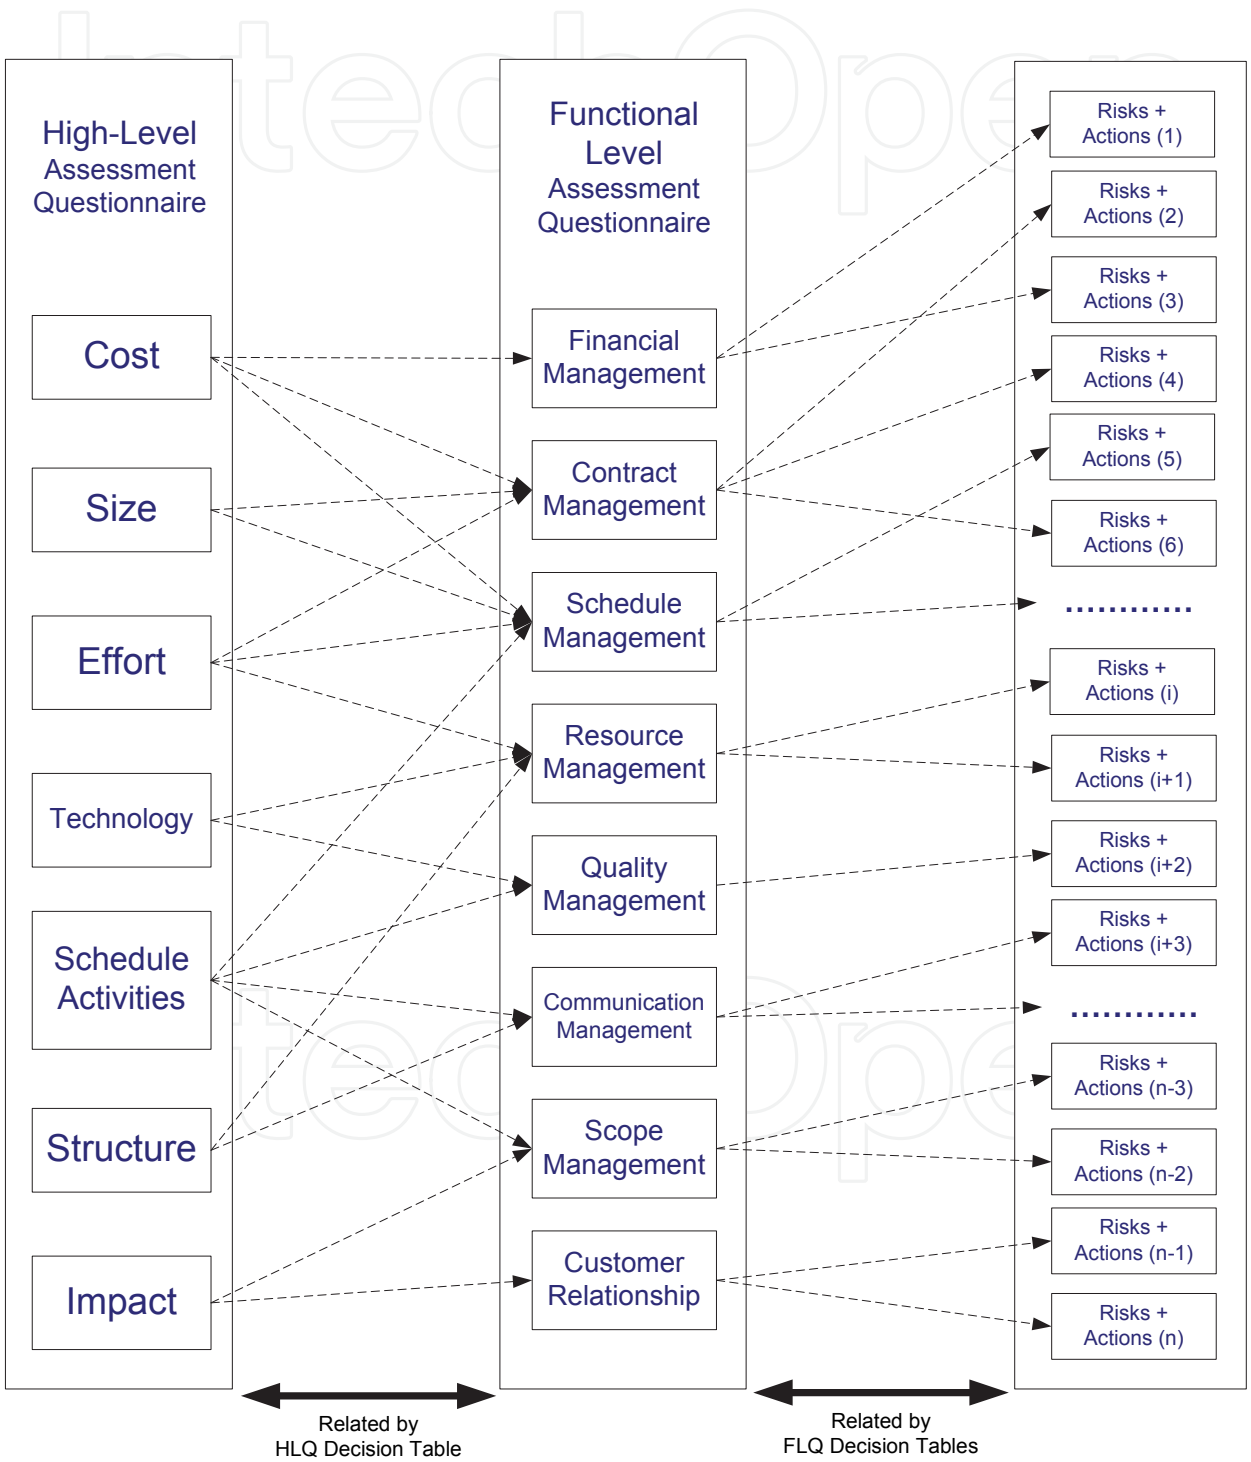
High-Level Assessment Questionnaire

Cost

Size

Effort

Technology

Schedule Activities

Structure

Impact

Functional Level Assessment Questionnaire

Financial Management

Contract Management

Schedule Management

Resource Management

Quality Management

Communication Management

Scope Management

Customer Relationship

Risks + Actions (1)

Risks + Actions (2)

Risks + Actions (3)

Risks + Actions (4)

Risks + Actions (5)

Risks + Actions (6)

...........

Risks + Actions (i)

Risks + Actions (i+1)

Risks + Actions (i+2)

Risks + Actions (i+3)

...........

Risks + Actions (n-3)

Risks + Actions (n-2)

Risks + Actions (n-1)

Risks + Actions (n)

Related by HLQ Decision Table

Related by FLQ Decision Tables